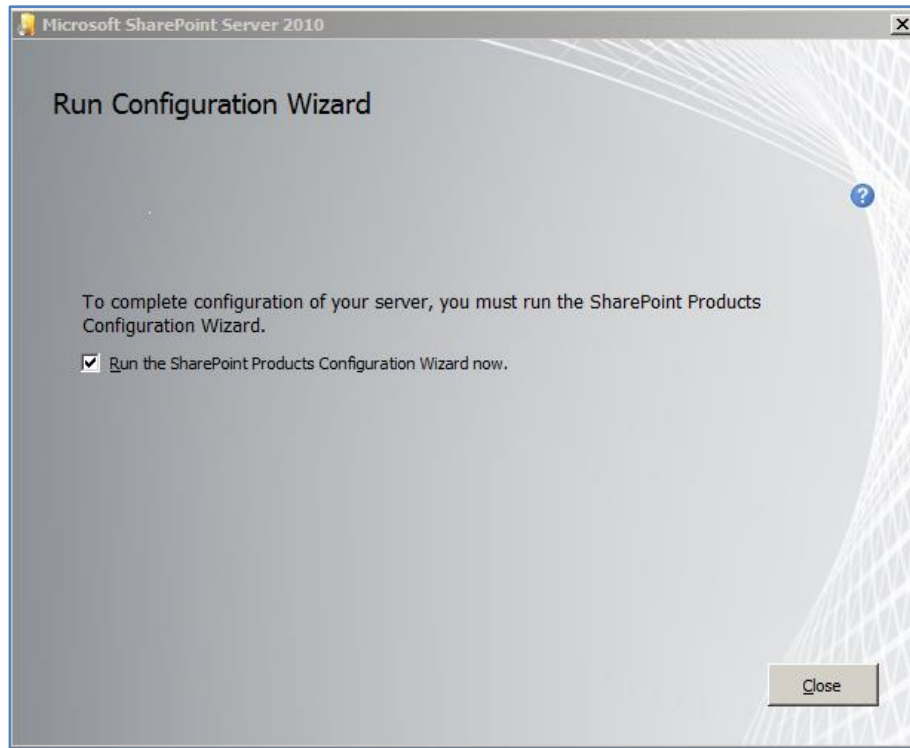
Microsoft SharePoint Server 2010

Run Configuration Wizard

To complete configuration of your server, you must run the SharePoint Products Configuration Wizard.

Run the SharePoint Products Configuration Wizard now.

Close